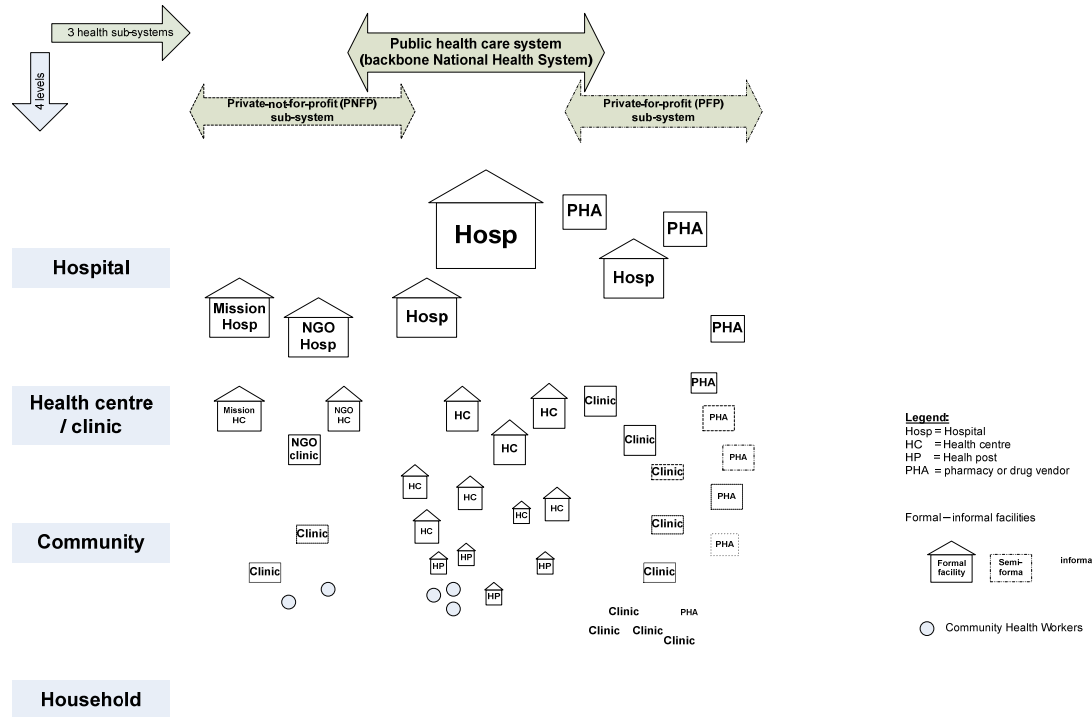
3 health sub-systems

4 levels

Public health care system
(backbone National Health System)

Private-not-for-profit (PNFP) sub-system

Private-for-profit (PFP) sub-system

Hospital

Health centre / clinic

Community

Household

Hosp

PHA

PHA

Hosp

Mission Hosp

NGO Hosp

Hosp

PHA

PHA

Mission HC

NGO HC

HC

HC

Clinic

HC

Clinic

PHA

NGO clinic

Clinic

PHA

HC

HC

HC

HC

PHA

HC

Clinic

Clinic

HP

HP

HP

PHA

Clinic

Clinic

HP

Clinic

PHA

Clinic

Clinic

Clinic

Legend:
Hosp = Hospital
HC = Health centre
HP = Healh post
PHA = pharmacy or drug vendor

Formal – informal facilities

Formal facility

Semi-forma

informa

Community Health Workers